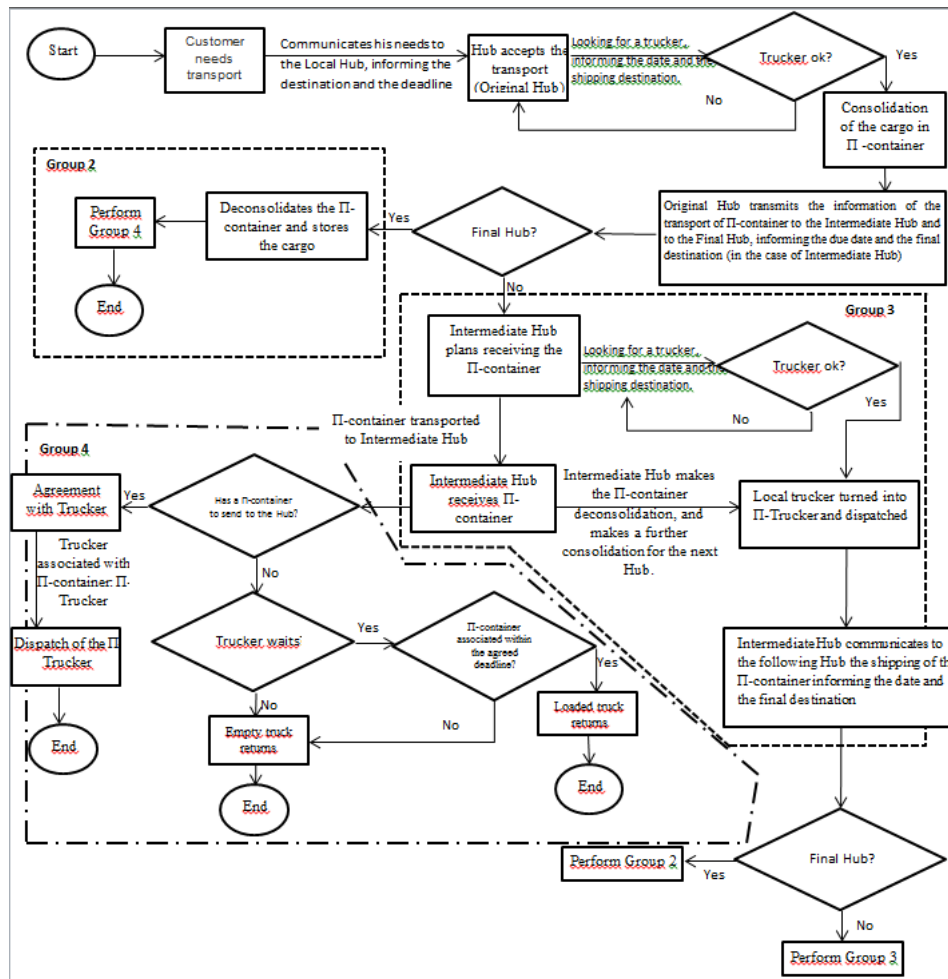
Start

Customer needs transport

Communicates his needs to the Local Hub, informing the destination and the deadline

Hub accepts the transport (Original Hub)

Looking for a trucker, informing the date and the shipping destination.

Trucker ok?

Yes

No

Consolidation of the cargo in Π -container

Group 2

Perform Group 4

Deconsolidates the Π-container and stores the cargo

Yes

Final Hub?

Original Hub transmits the information of the transport of Π-container to the Intermediate Hub and to the Final Hub, informing the due date and the final destination (in the case of Intermediate Hub)

End

No

Group 3

Intermediate Hub plans receiving the Π-container

Looking for a trucker, informing the date and the shipping destination.

Trucker ok?

Yes

No

Π-container transported to Intermediate Hub

Group 4

Agreement with Trucker

Yes

Has a Π-container to send to the Hub?

Intermediate Hub receives Π-container

Intermediate Hub makes the Π-container deconsolidation, and makes a further consolidation for the next Hub.

Local trucker turned into Π-Trucker and dispatched

Trucker associated with Π-container: Π-Trucker

No

Dispatch of the Π Trucker

Trucker waits

Yes

Π-container associated within the agreed deadline?

Yes

Intermediate Hub communicates to the following Hub the shipping of th Π-container informing the date and the final destination

No

No

Loaded truck returns

End

Empty truck returns

End

End

Perform Group 2

Yes

Final Hub?

No

Perform Group 3